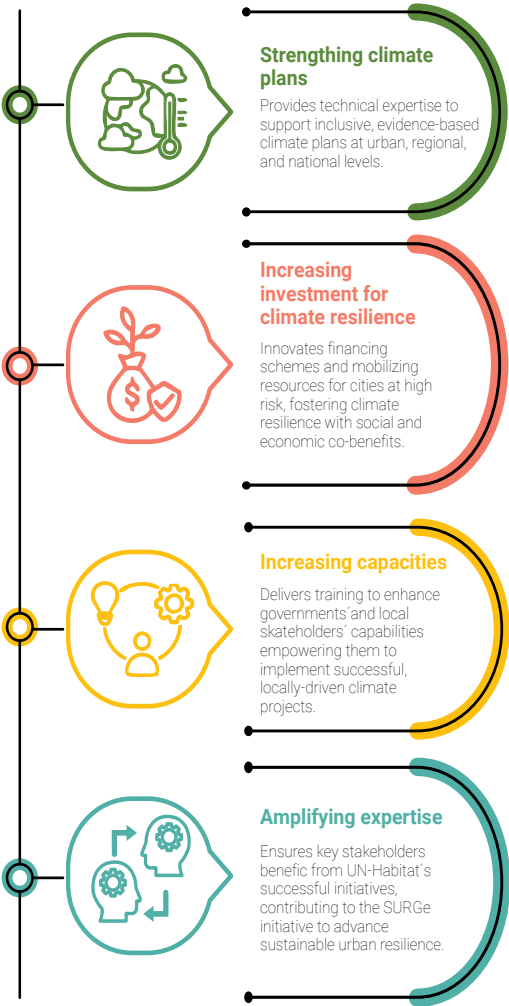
Strengthing climate plans

Provides technical expertise to support inclusive, evidence-based climate plans at urban, regional, and national levels.

Increasing investment for climate resilience

Innovates financing schemes and mobilizing resources for cities at high risk, fostering climate resilience with social and economic co-benefits.

Increasing capacities

Delivers training to enhance governments´and local skateholders´ capabilities empowering them to implement successful, locally-driven climate projects.

Amplifying expertise

Ensures key stakeholders benefic from UN-Habitat´s successful initiatives, contributing to the SURGe initiative to advance sustainable urban resilience.